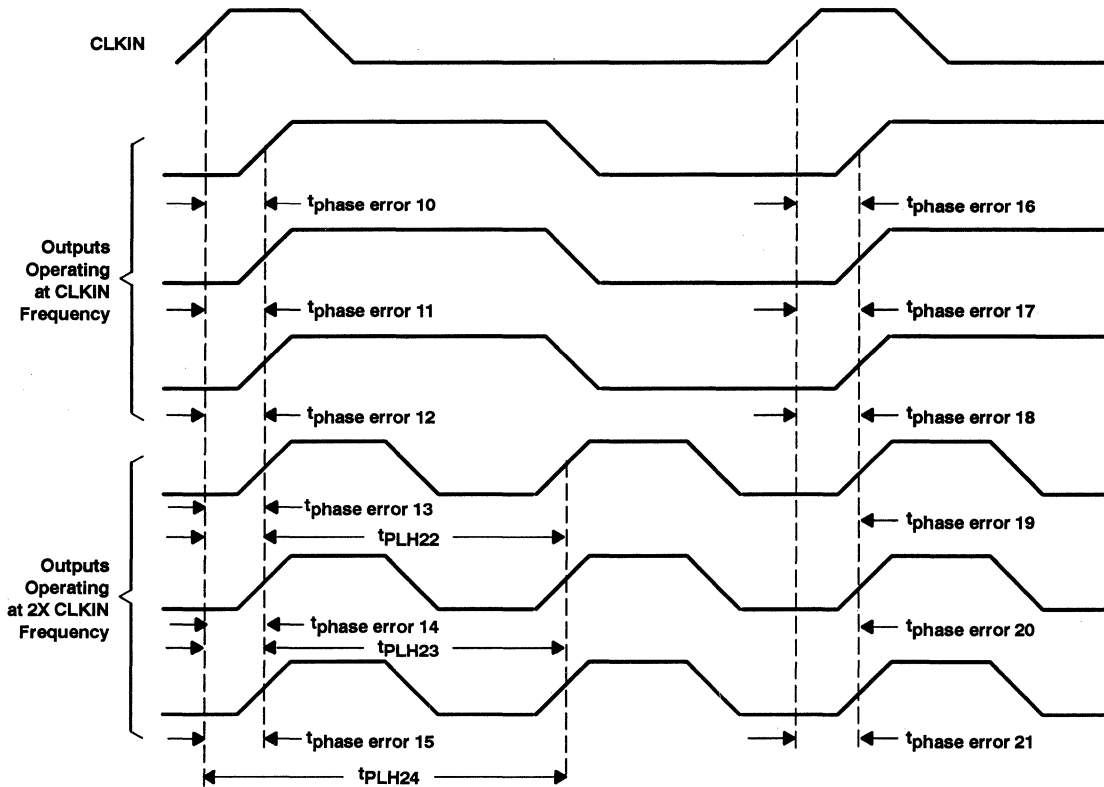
CLKIN

Outputs Operating at CLKIN Frequency

$t_{phase\ error\ 10}$

$t_{phase\ error\ 16}$

$t_{phase\ error\ 11}$

$t_{phase\ error\ 17}$

$t_{phase\ error\ 12}$

$t_{phase\ error\ 18}$

Outputs Operating at 2X CLKIN Frequency

$t_{phase\ error\ 13}$

$t_{phase\ error\ 19}$

$t_{PLH22}$

$t_{phase\ error\ 14}$

$t_{phase\ error\ 20}$

$t_{PLH23}$

$t_{phase\ error\ 15}$

$t_{phase\ error\ 21}$

$t_{PLH24}$